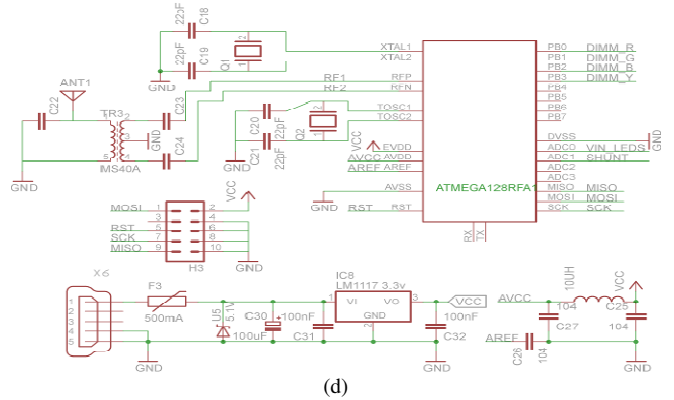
22pF C18
22pF C19
Q1
XTAL1
XTAL2
GND
ANT1
C22
TR3
1 2 3
5 4
MS40A
GND
GND
C23
C24
RF1
RF2
RFP
RFN
C20 22pF
C21 22pF
Q2
TOSC1
TOSC2
VCC
EVDD
AVCC
AVDD
AREF
AREF
GND
AVSS
RST
RST
PB0 DIMM_R
PB1 DIMM_G
PB2 DIMM_B
PB3 DIMM_Y
PB4
PB5
PB6
PB7
DVSS
ADC0 VIN_LEDS
ADC1 SHUNT
ADC2
ADC3
MISO MISO
MOSI MOSI
SCK SCK
GND
ATMEGA128RFA1
RX TX
MOSI
RST
SCK
MISO
1 2
3 4
5 6
7 8
9 10
VCC
H3
GND
X6
1 2 3 4 5
F3
500mA
U5 5.1V
C30 100nF
100uF
C31
IC8
LM1117 3.3v
VI VO
GND
1 3 2
VCC
100nF
C32
GND
GND
GND
AVCC
10UH
VCC
C27 104
C25 104
AREF
C26 104
GND
(d)